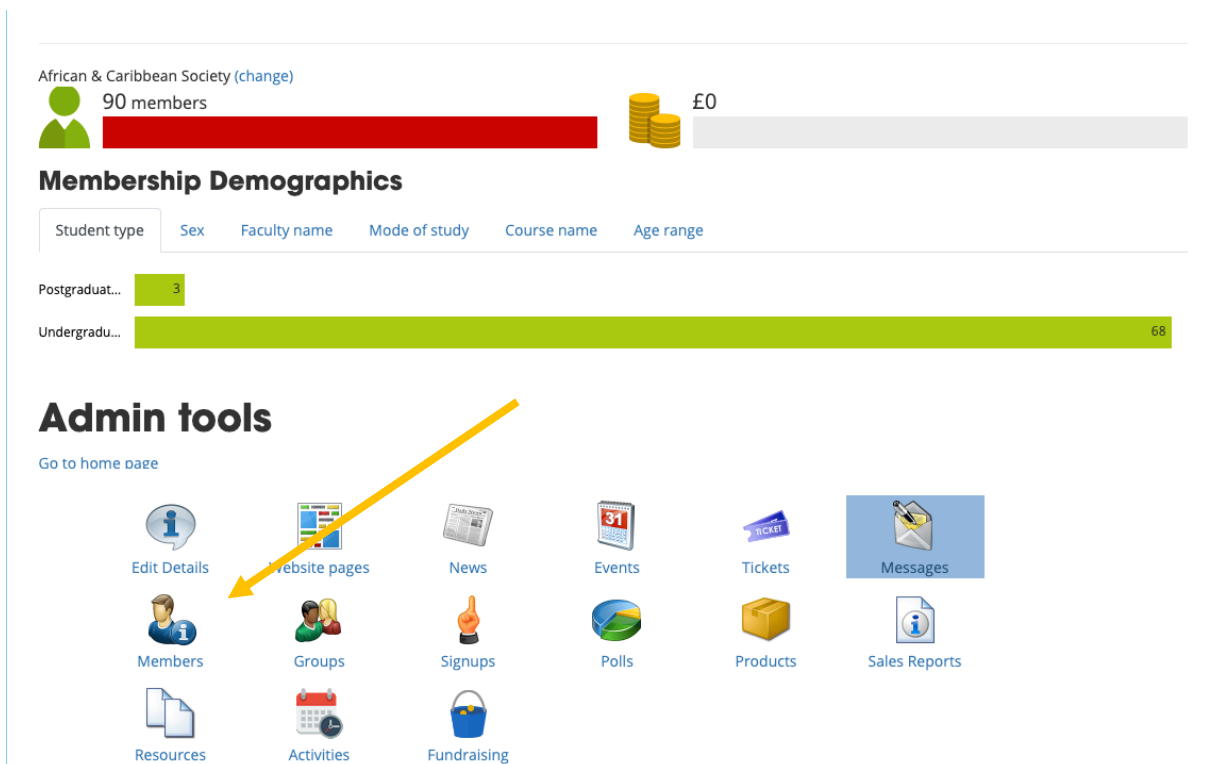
African & Caribbean Society (change)

90 members

£0

Membership Demographics

Student type | Sex | Faculty name | Mode of study | Course name | Age range

Postgraduat... 3

Undergradu... 68

Admin tools

Go to home page

Edit Details
Website pages
News
Events
Tickets
Messages
Members
Groups
Signups
Polls
Products
Sales Reports
Resources
Activities
Fundraising